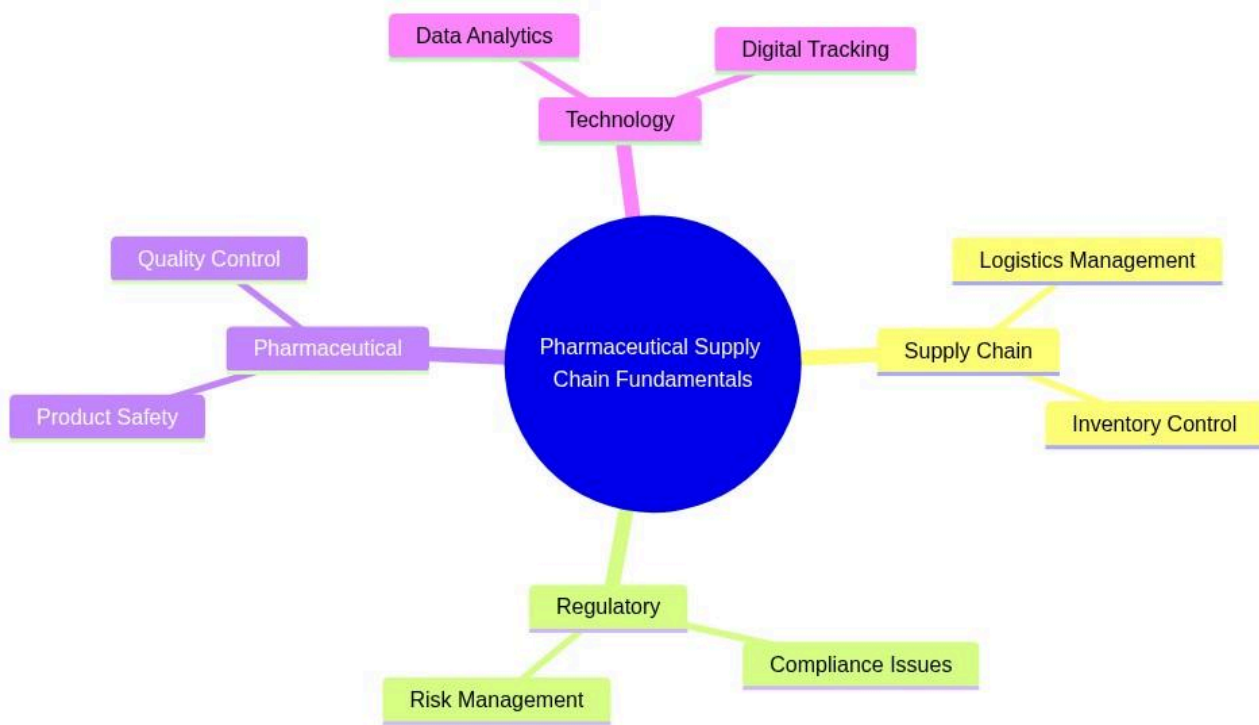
Data Analytics

Digital Tracking

Technology

Quality Control

Pharmaceutical

Product Safety

Pharmaceutical Supply Chain Fundamentals

Logistics Management

Supply Chain

Inventory Control

Regulatory

Compliance Issues

Risk Management